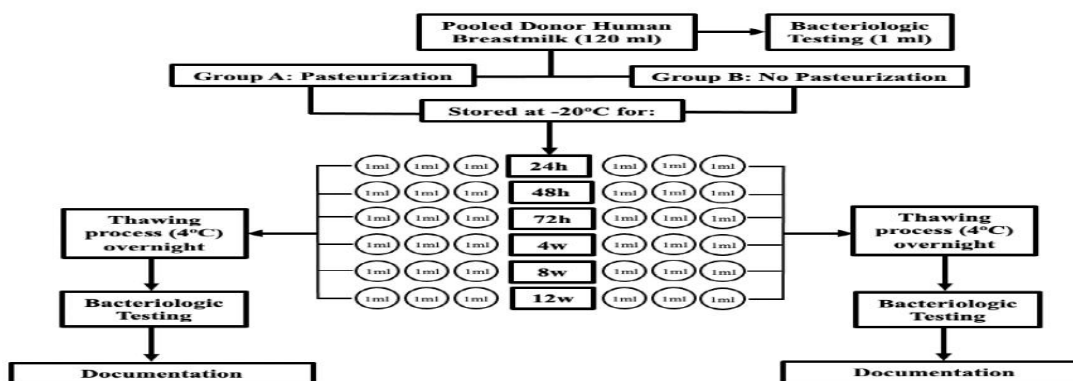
Pooled Donor Human Breastmilk (120 ml)

Bacteriologic Testing (1 ml)

Group A: Pasteurization

Group B: No Pasteurization

Stored at -20ºC for:

1ml 1ml 1ml 24h 1ml 1ml 1ml
1ml 1ml 1ml 48h 1ml 1ml 1ml
1ml 1ml 1ml 72h 1ml 1ml 1ml
1ml 1ml 1ml 4w 1ml 1ml 1ml
1ml 1ml 1ml 8w 1ml 1ml 1ml
1ml 1ml 1ml 12w 1ml 1ml 1ml

Thawing process (4ºC) overnight

Bacteriologic Testing

Documentation

Thawing process (4ºC) overnight

Bacteriologic Testing

Documentation